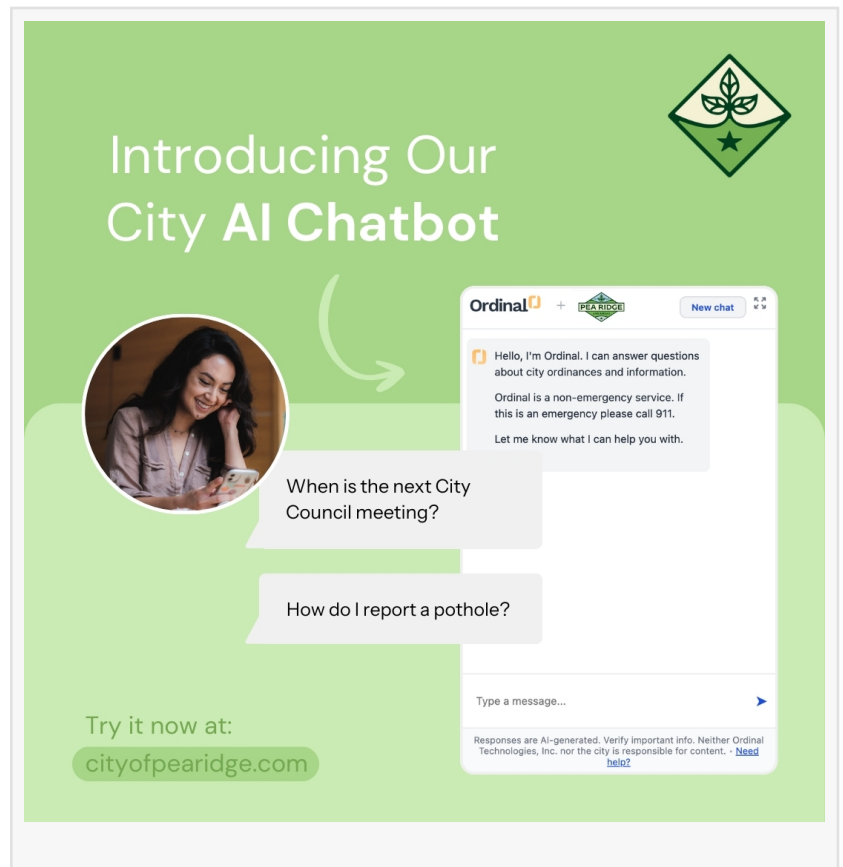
Introducing Our City **AI Chatbot**

Ordinal + PEA RIDGE

New chat

Hello, I'm Ordinal. I can answer questions about city ordinances and information.

Ordinal is a non-emergency service. If this is an emergency please call 911.

Let me know what I can help you with.

When is the next City Council meeting?

How do I report a pothole?

Type a message...

Responses are AI-generated. Verify important info. Neither Ordinal Technologies, Inc. nor the city is responsible for content. · Need help?

Try it now at:

cityofpearidge.com